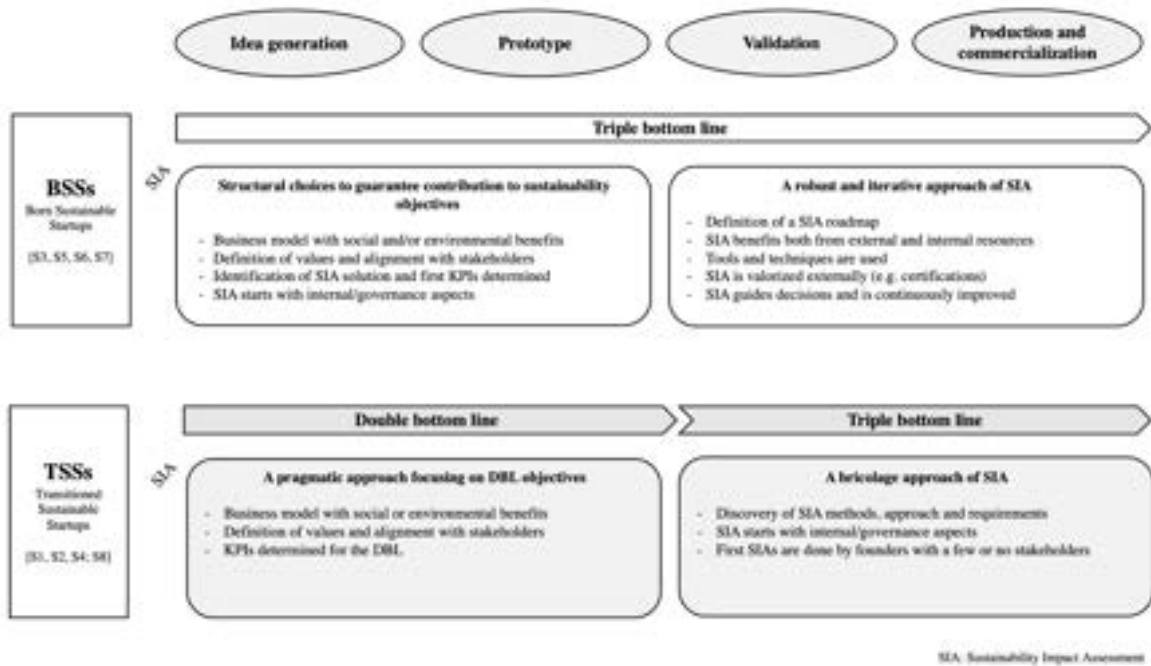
Idea generation

Prototype

Validation

Production and commercialization

BSSs
Born Sustainable Startups
[S3, S5, S6, S7]

SIA

Triple bottom line

Structural choices to guarantee contribution to sustainability objectives

- Business model with social and/or environmental benefits
- Definition of values and alignment with stakeholders
- Identification of SIA solution and first KPIs determined
- SIA starts with internal/governance aspects

A robust and iterative approach of SIA

- Definition of a SIA roadmap
- SIA benefits both from external and internal resources
- Tools and techniques are used
- SIA is valorized externally (e.g. certifications)
- SIA guides decisions and is continuously improved

TSSs
Transitioned Sustainable Startups
[S1, S2, S4; S8]

SIA

Double bottom line

Triple bottom line

A pragmatic approach focusing on DBL objectives

- Business model with social or environmental benefits
- Definition of values and alignment with stakeholders
- KPIs determined for the DBL

A bricolage approach of SIA

- Discovery of SIA methods, approach and requirements
- SIA starts with internal/governance aspects
- First SIAs are done by founders with a few or no stakeholders

SIA: Sustainability Impact Assessment